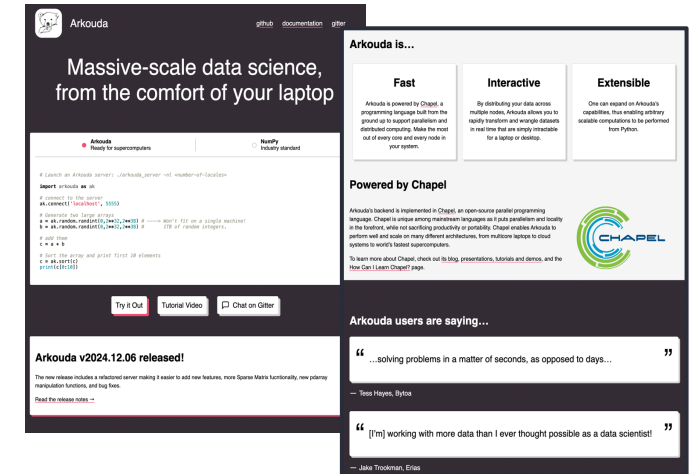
Arkouda

github documentation gitter

Massive-scale data science, from the comfort of your laptop

Arkouda
Ready for supercomputers

NumPy
Industry standard

# Launch an Arkouda server: ./arkouda_server -nl <number-of-locales>

import arkouda as ak

# connect to the server
ak.connect('localhost', 5555)

# Generate two large arrays
a = ak.random.randint(0,2**32,2**38) # ----> Won't fit on a single machine!
b = ak.random.randint(0,2**32,2**38) # 3TB of random integers.

# add them
c = a + b

# Sort the array and print first 10 elements
c = ak.sort(c)
print(c[0:10])

Try it Out

Tutorial Video

Chat on Gitter

Arkouda v2024.12.06 released!

The new release includes a refactored server making it easier to add new features, more Sparse Matrix functionality, new pdarray manipulation functions, and bug fixes.

Read the release notes →

Arkouda is...

Fast

Arkouda is powered by Chapel, a programming language built from the ground up to support parallelism and distributed computing. Make the most out of every core and every node in your system.

Interactive

By distributing your data across multiple nodes, Arkouda allows you to rapidly transform and wrangle datasets in real time that are simply intractable for a laptop or desktop.

Extensible

One can expand on Arkouda's capabilities, thus enabling arbitrary scalable computations to be performed from Python.

Powered by Chapel

Arkouda's backend is implemented in Chapel, an open-source parallel programming language. Chapel is unique among mainstream languages as it puts parallelism and locality in the forefront, while not sacrificing productivity or portability. Chapel enables Arkouda to perform well and scale on many different architectures, from multicore laptops to cloud systems to world's fastest supercomputers.

To learn more about Chapel, check out its blog, presentations, tutorials and demos, and the How Can I Learn Chapel? page.

CHAPEL

Arkouda users are saying...

“ ...solving problems in a matter of seconds, as opposed to days... ”

— Tess Hayes, Bytoa

“ [I'm] working with more data than I ever thought possible as a data scientist! ”

— Jake Trookman, Erias